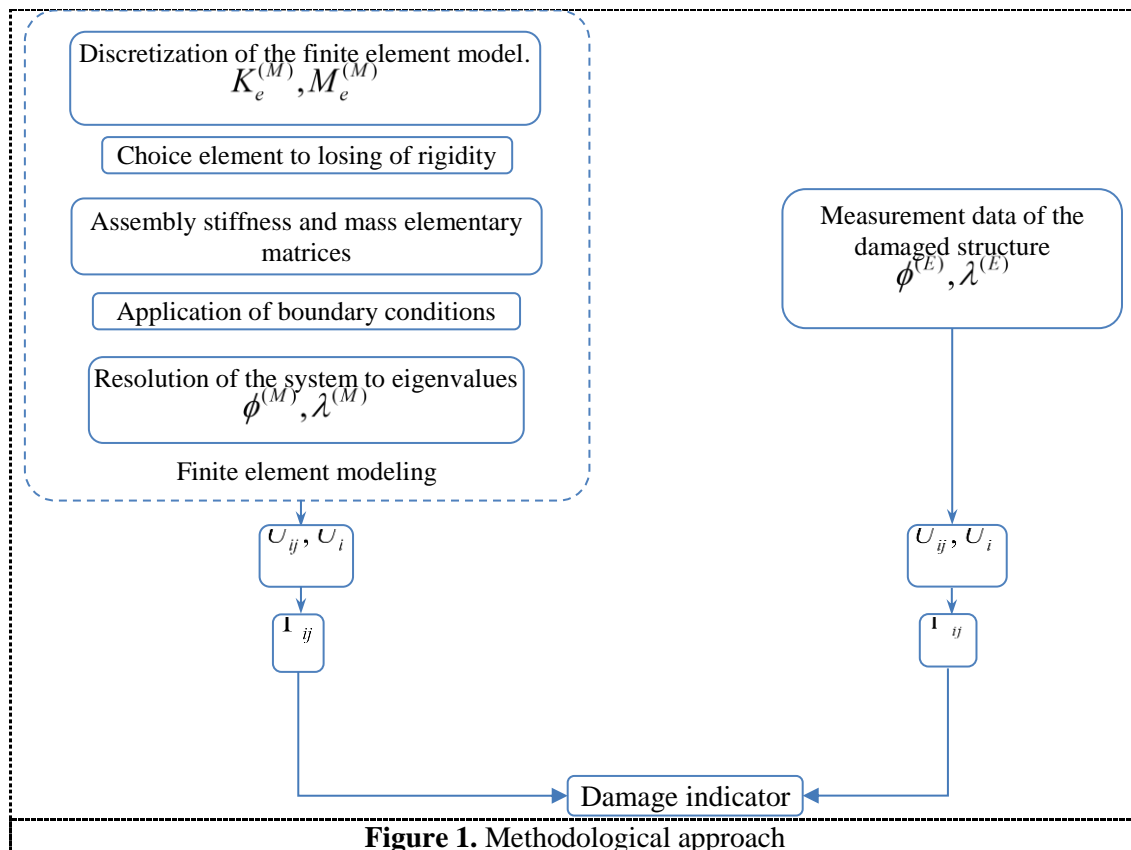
Discretization of the finite element model.
$K_e^{(M)}, M_e^{(M)}$

Choice element to losing of rigidity

Assembly stiffness and mass elementary matrices

Application of boundary conditions

Resolution of the system to eigenvalues
$\phi^{(M)}, \lambda^{(M)}$

Finite element modeling

Measurement data of the damaged structure
$\phi^{(E)}, \lambda^{(E)}$

$U_{ij}, U_i$

$U_{ij}, U_i$

$\Gamma_{ij}$

$\Gamma_{ij}$

Damage indicator

**Figure 1.** Methodological approach